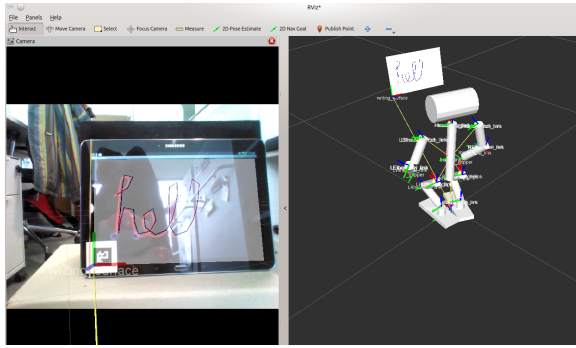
RViz*

File Panels Help

Interact Move Camera Select Focus Camera Measure 2D Pose Estimate 2D Nav Goal Publish Point

Camera

SAMSUNG

hel

writing_surface

hel

writing_surface

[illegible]_link

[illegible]_link

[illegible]_link

gripper

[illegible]_link